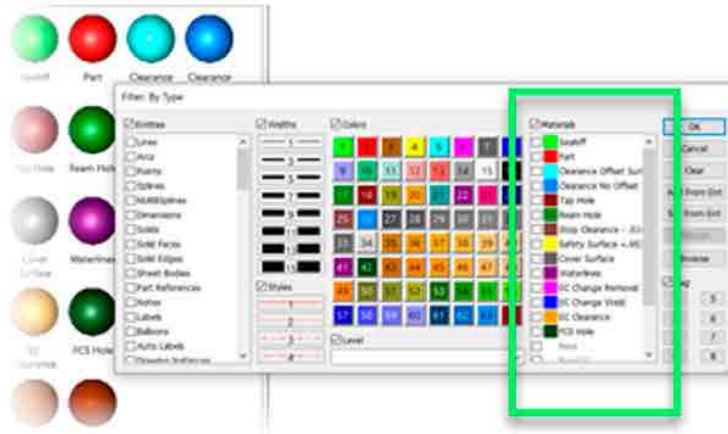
Seatoff
Part
Clearance
Clearance

Filter: By Type

Entities
Lines
Arcs
Points
Splines
NURBSplines
Dimensions
Solids
Solid Faces
Solid Edges
Sheet Bodies
Part References
Notes
Labels
Balloons
Auto Labels
Drawing Instances

Widths
1
3
5
7
9
11
13
15

Styles
1
2
3
4

Colors
1 2 3 4 5 6 7
9 10 11 12 13 14 15
17 18 19 20 21 22 23
25 26 27 28 29 30 31
33 34 35 36 37 38 39
41 42 43 44 45 46 47
49 50 51 52 53 54 55
57 58 59 60 61 62 63

Level

Materials
Seatoff
Part
Clearance Offset Surf
Clearance No Offset
Tap Hole
Ream Hole
Stop Clearance - .XX
Safety Surface +.XX
Cover Surface
Waterlines
GC Change Removal
GC Change Weld
GC Clearance
FCS Hole
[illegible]
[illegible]

OK
Cancel
Clear
Add From Ent
Set From Ent
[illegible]
Reverse

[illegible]
5
6
7
8

Tap Hole
Ream Hole
Cover Surface
Waterlines
GC Clearance
FCS Hole